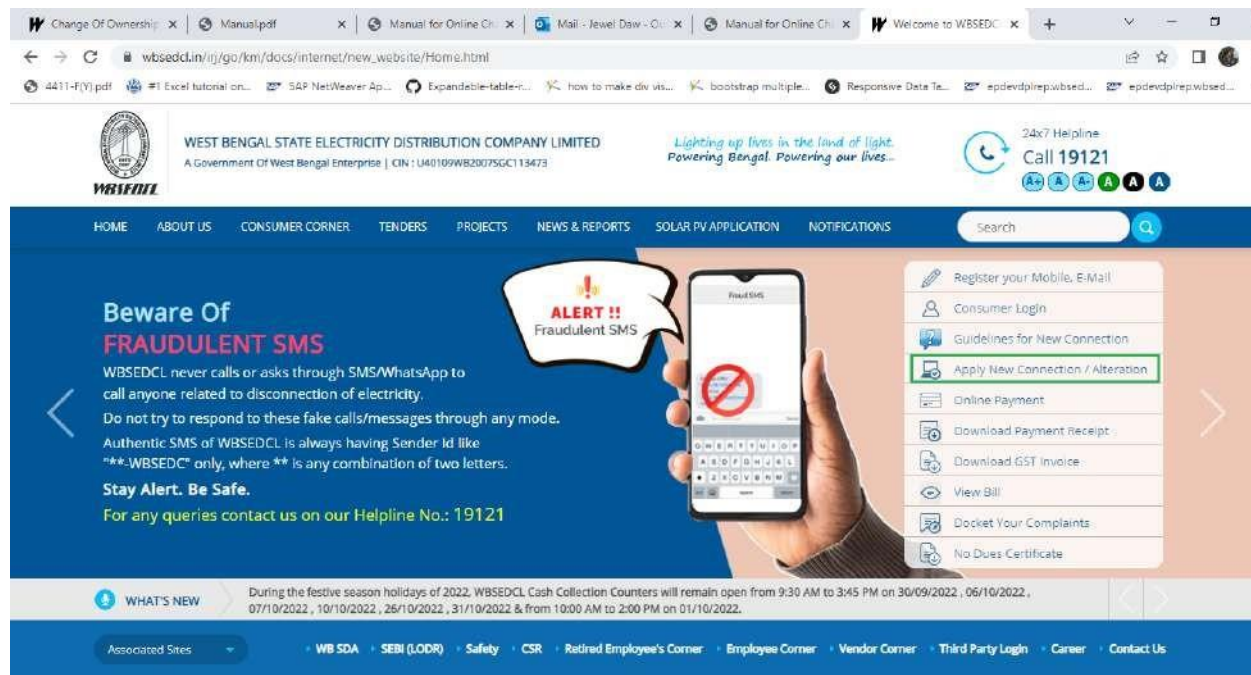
Change Of Ownership × Manual.pdf × Manual for Online Ch × Mail - Jewel Daw - Ou × Manual for Online Ch × Welcome to WBSEDC ×

wbsedcl.in/irj/go/km/docs/internet/new_website/Home.html

4411-F(Y).pdf #1 Excel tutorial on... SAP NetWeaver Ap... Expandable-table-r... how to make div vis... bootstrap multiple... Responsive Data Ta... epdevdpirep.wbsed... epdevdpirep.wbsed...

WBSEDCL

WEST BENGAL STATE ELECTRICITY DISTRIBUTION COMPANY LIMITED
A Government Of West Bengal Enterprise | CIN : U40109WB2007SGC113473

Lighting up lives in the land of light. Powering Bengal. Powering our lives...

24x7 Helpline
Call 19121

A+ A A- A A A

HOME ABOUT US CONSUMER CORNER TENDERS PROJECTS NEWS & REPORTS SOLAR PV APPLICATION NOTIFICATIONS Search

Beware Of
FRAUDULENT SMS
WBSEDCL never calls or asks through SMS/WhatsApp to call anyone related to disconnection of electricity.
Do not try to respond to these fake calls/messages through any mode.
Authentic SMS of WBSEDCL is always having Sender Id like "**-WBSEDC" only, where ** is any combination of two letters.
Stay Alert. Be Safe.
For any queries contact us on our Helpline No.: 19121

ALERT !!
Fraudulent SMS

Fraud SMS

Register your Mobile, E-Mail
Consumer Login
Guidelines for New Connection
Apply New Connection / Alteration
Online Payment
Download Payment Receipt
Download GST Invoice
View Bill
Docket Your Complaints
No Dues Certificate

WHAT'S NEW

During the festive season holidays of 2022, WBSEDCL Cash Collection Counters will remain open from 9:30 AM to 3:45 PM on 30/09/2022 , 06/10/2022 , 07/10/2022 , 10/10/2022 , 26/10/2022 , 31/10/2022 & from 10:00 AM to 2:00 PM on 01/10/2022.

Associated Sites WB SDA SEBI (LODR) Safety CSR Retired Employee's Corner Employee Corner Vendor Corner Third Party Login Career Contact Us